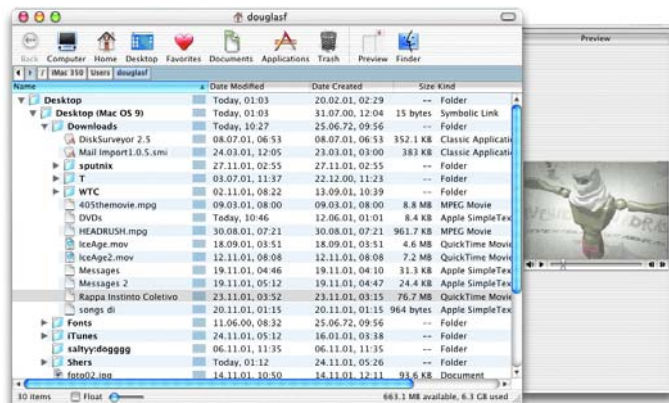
douglasf

Back Computer Home Desktop Favorites Documents Applications Trash Preview Finder

/ iMac 350 Users douglasf

Preview

| Name | Date Modified | Date Created | Size | Kind |
|---|---|---|---|---|
| Desktop | Today, 01:03 | 20.02.01, 02:29 | -- | Folder |
| Desktop (Mac OS 9) | Today, 01:03 | 31.07.00, 12:44 | 15 bytes | Symbolic Link |
| Downloads | Today, 10:27 | 25.06.72, 09:56 | -- | Folder |
| DiskSurveyor 2.5 | 08.07.01, 06:53 | 08.07.01, 06:53 | 352.1 KB | Classic Applicati |
| Mail Import1.0.5.smi | 24.03.01, 03:00 | 23.03.01, 03:00 | 383 KB | Classic Applicati |
| sputnix | 27.11.01, 02:55 | 27.11.01, 02:55 | -- | Folder |
| T | 03.07.01, 11:37 | 22.12.00, 11:23 | -- | Folder |
| WTC | 02.11.01, 08:22 | 13.09.01, 10:39 | -- | Folder |
| 405themovie.mpg | 09.03.01, 08:00 | 09.03.01, 08:00 | 8.8 MB | MPEG Movie |
| DVDs | Today, 10:46 | 12.06.01, 01:01 | 8.4 KB | Apple SimpleTex |
| HEADRUSH.mpg | 30.08.01, 07:21 | 30.08.01, 07:21 | 961.7 KB | MPEG Movie |
| IceAge.mov | 18.09.01, 03:51 | 18.09.01, 03:51 | 4.6 MB | QuickTime Movi |
| IceAge2.mov | 12.11.01, 08:08 | 12.11.01, 08:08 | 7.2 MB | QuickTime Movi |
| Messages | 19.11.01, 04:46 | 19.11.01, 04:10 | 31.3 KB | Apple SimpleTex |
| Messages 2 | 19.11.01, 05:12 | 19.11.01, 04:47 | 24.4 KB | Apple SimpleTex |
| Rappa Instinto Coletivo | 23.11.01, 03:52 | 23.11.01, 03:15 | 76.7 MB | QuickTime Movi |
| songs di | 20.11.01, 01:15 | 20.11.01, 01:15 | 964 bytes | Apple SimpleTex |
| Fonts | 11.06.00, 08:32 | 25.06.72, 09:56 | -- | Folder |
| iTunes | 24.11.01, 05:12 | 16.01.01, 03:38 | -- | Folder |
| saltyy:dogggg | 06.11.01, 11:35 | 06.11.01, 11:35 | -- | Folder |
| Shers | Today, 01:12 | 24.11.01, 05:26 | -- | Folder |
| foto02.jpg | 14.11.01, 10:50 | 14.11.01, 12:11 | 93.6 KB | Document |

30 items Float 663.1 MB available, 6.3 GB used